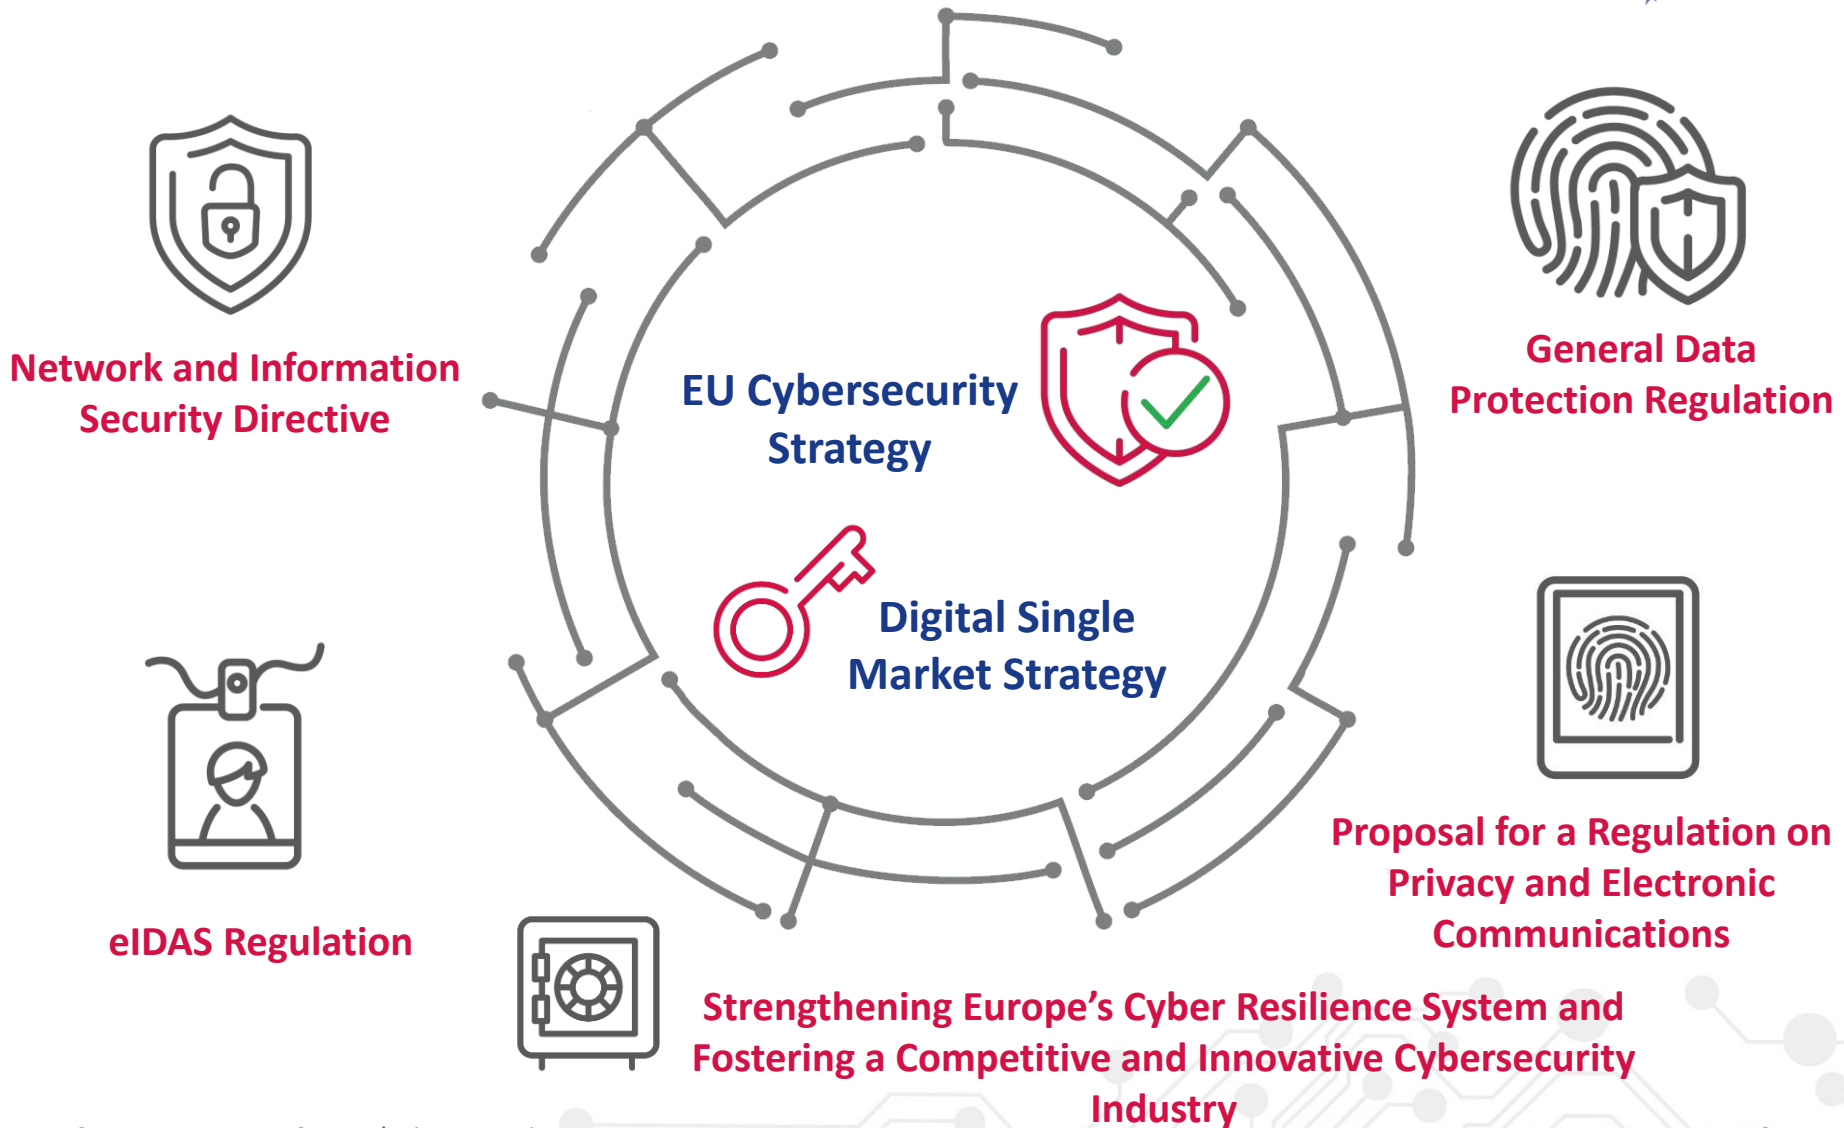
Network and Information Security Directive

EU Cybersecurity Strategy

General Data Protection Regulation

Digital Single Market Strategy

eIDAS Regulation

Proposal for a Regulation on Privacy and Electronic Communications

Strengthening Europe’s Cyber Resilience System and Fostering a Competitive and Innovative Cybersecurity Industry